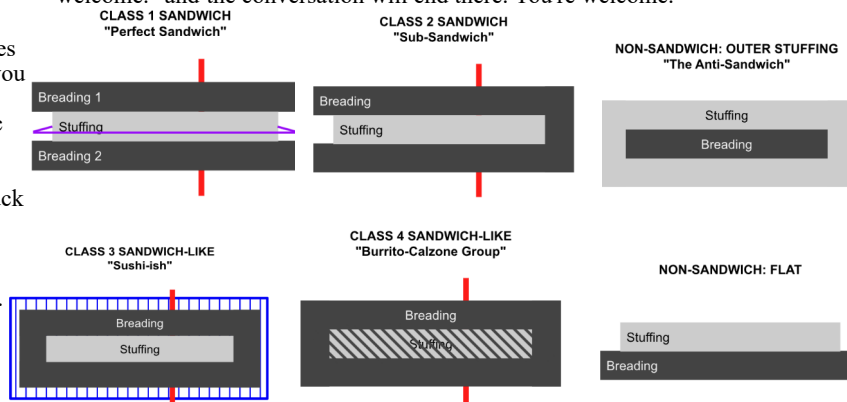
welcome." and the conversation will end there. You're welcome.

es
ou
e
ck

CLASS 1 SANDWICH
"Perfect Sandwich"

Breading 1
Stuffing
Breading 2

CLASS 2 SANDWICH
"Sub-Sandwich"

Breading
Stuffing

NON-SANDWICH: OUTER STUFFING
"The Anti-Sandwich"

Stuffing
Breading

CLASS 3 SANDWICH-LIKE
"Sushi-ish"

Breading
Stuffing

CLASS 4 SANDWICH-LIKE
"Burrito-Calzone Group"

Breading
Stuffing

NON-SANDWICH: FLAT

Stuffing
Breading